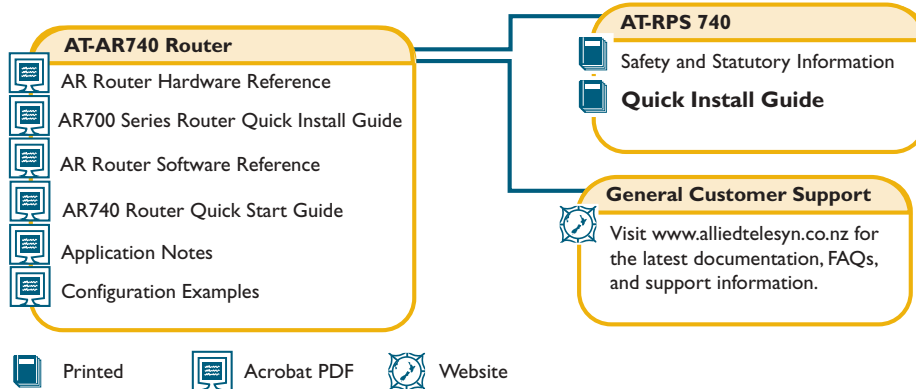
AT-AR740 Router

AR Router Hardware Reference

AR700 Series Router Quick Install Guide

AR Router Software Reference

AR740 Router Quick Start Guide

Application Notes

Configuration Examples

AT-RPS 740

Safety and Statutory Information

Quick Install Guide

General Customer Support

Visit www.alliedtelesyn.co.nz for the latest documentation, FAQs, and support information.

Printed

Acrobat PDF

Website